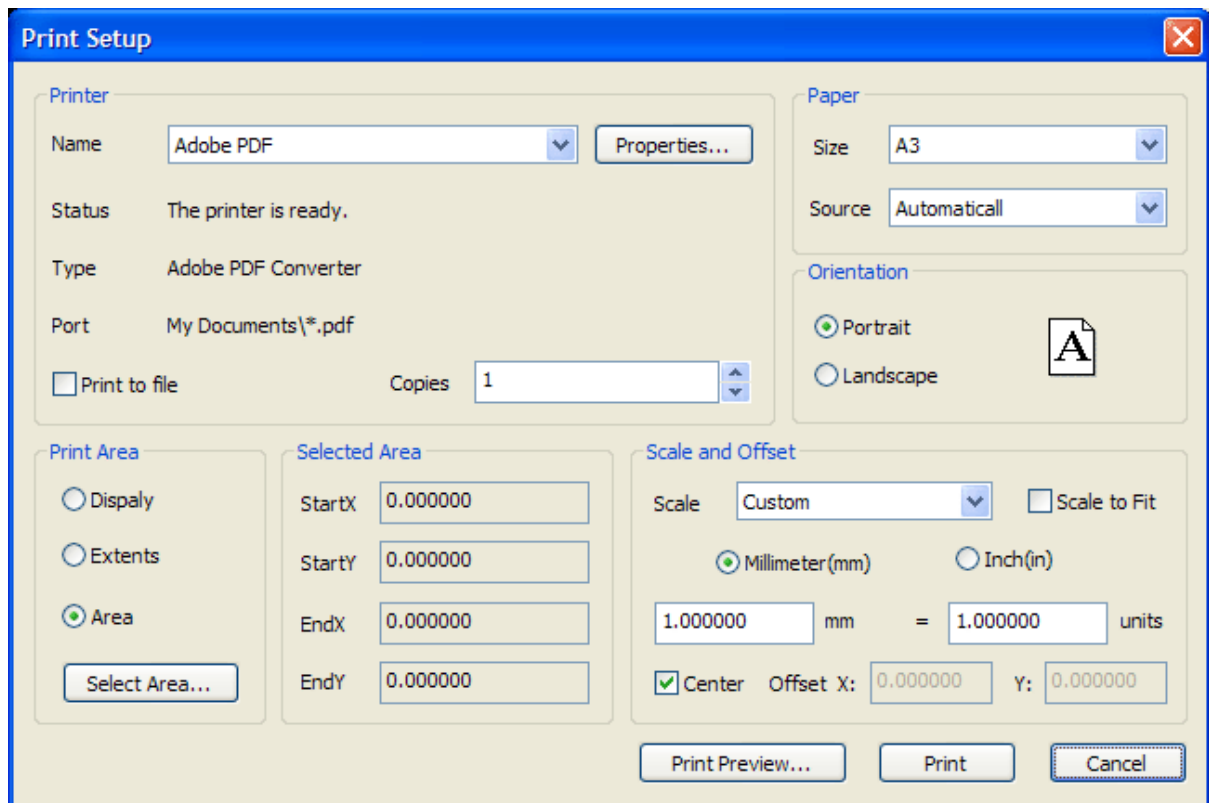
Print Setup

Printer

Name Adobe PDF Properties...

Status The printer is ready.

Type Adobe PDF Converter

Port My Documents\*.pdf

Print to file Copies 1

Paper

Size A3

Source Automaticall

Orientation

Portrait

Landscape

A

Print Area

Dispaly

Extents

Area

Select Area...

Selected Area

StartX 0.000000

StartY 0.000000

EndX 0.000000

EndY 0.000000

Scale and Offset

Scale Custom Scale to Fit

Millimeter(mm) Inch(in)

1.000000 mm = 1.000000 units

Center Offset X: 0.000000 Y: 0.000000

Print Preview... Print Cancel